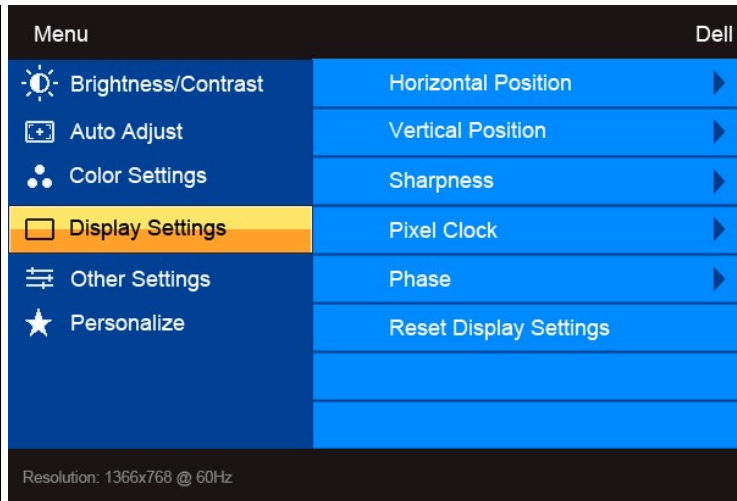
Menu

Dell

Brightness/Contrast

Auto Adjust

Color Settings

Display Settings

Other Settings

Personalize

Horizontal Position

Vertical Position

Sharpness

Pixel Clock

Phase

Reset Display Settings

Resolution: 1366x768 @ 60Hz